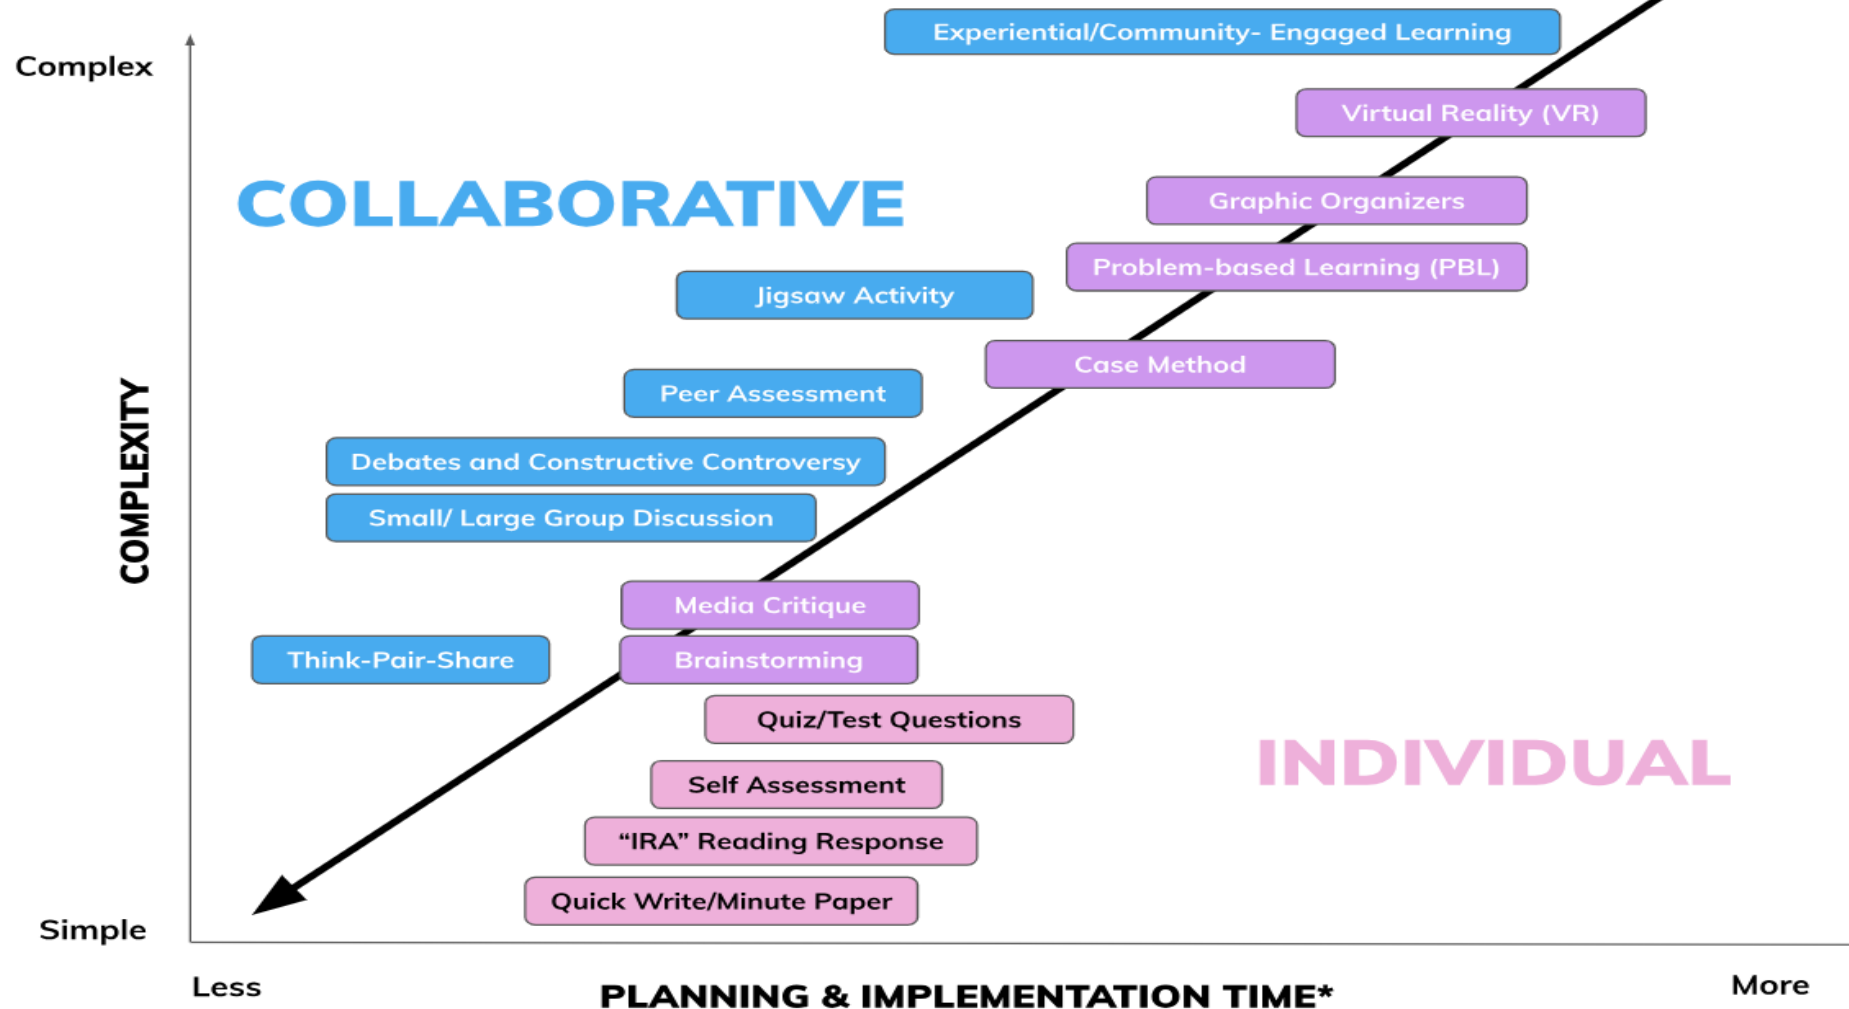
Complex

Experiential/Community- Engaged Learning

Virtual Reality (VR)

COLLABORATIVE

Graphic Organizers

Problem-based Learning (PBL)

Jigsaw Activity

Case Method

Peer Assessment

COMPLEXITY

Debates and Constructive Controversy

Small/ Large Group Discussion

Media Critique

Think-Pair-Share

Brainstorming

Quiz/Test Questions

INDIVIDUAL

Self Assessment

“IRA” Reading Response

Quick Write/Minute Paper

Simple

Less

PLANNING & IMPLEMENTATION TIME*

More